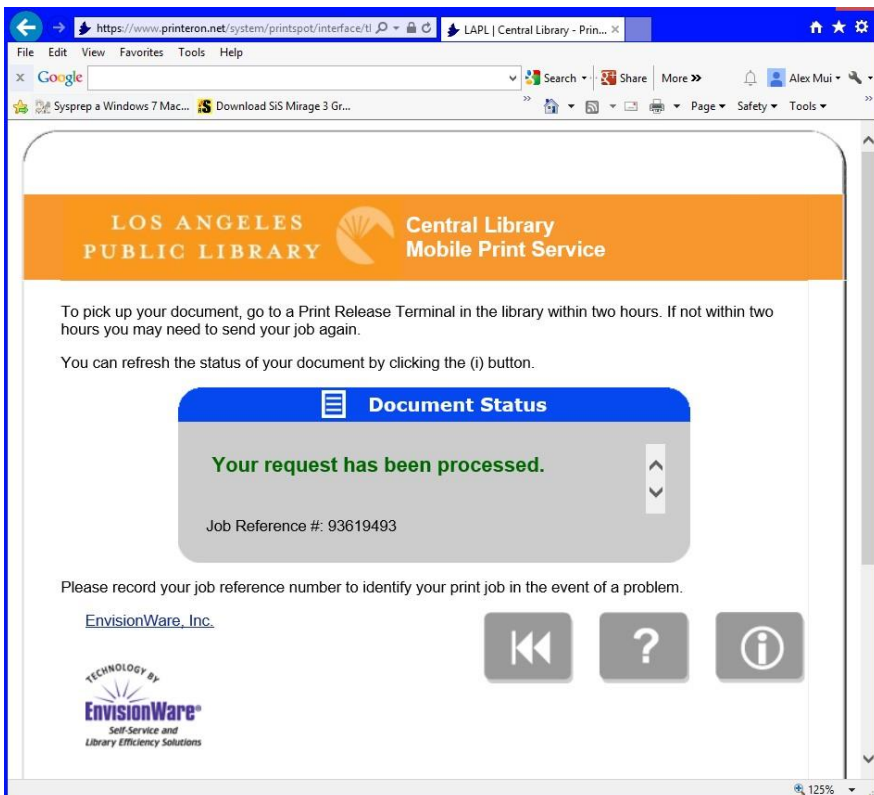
https://www.printeron.net/system/printspot/interface/tl
LAPL | Central Library - Prin...

File Edit View Favorites Tools Help

Google
Search
Share
More »
Alex Mui

Sysprep a Windows 7 Mac...
Download SiS Mirage 3 Gr...
Page
Safety
Tools

LOS ANGELES PUBLIC LIBRARY
Central Library Mobile Print Service

To pick up your document, go to a Print Release Terminal in the library within two hours. If not within two hours you may need to send your job again.

You can refresh the status of your document by clicking the (i) button.

Document Status

Your request has been processed.

Job Reference #: 93619493

Please record your job reference number to identify your print job in the event of a problem.

EnvisionWare, Inc.

TECHNOLOGY BY
EnvisionWare®
Self-Service and Library Efficiency Solutions

125%